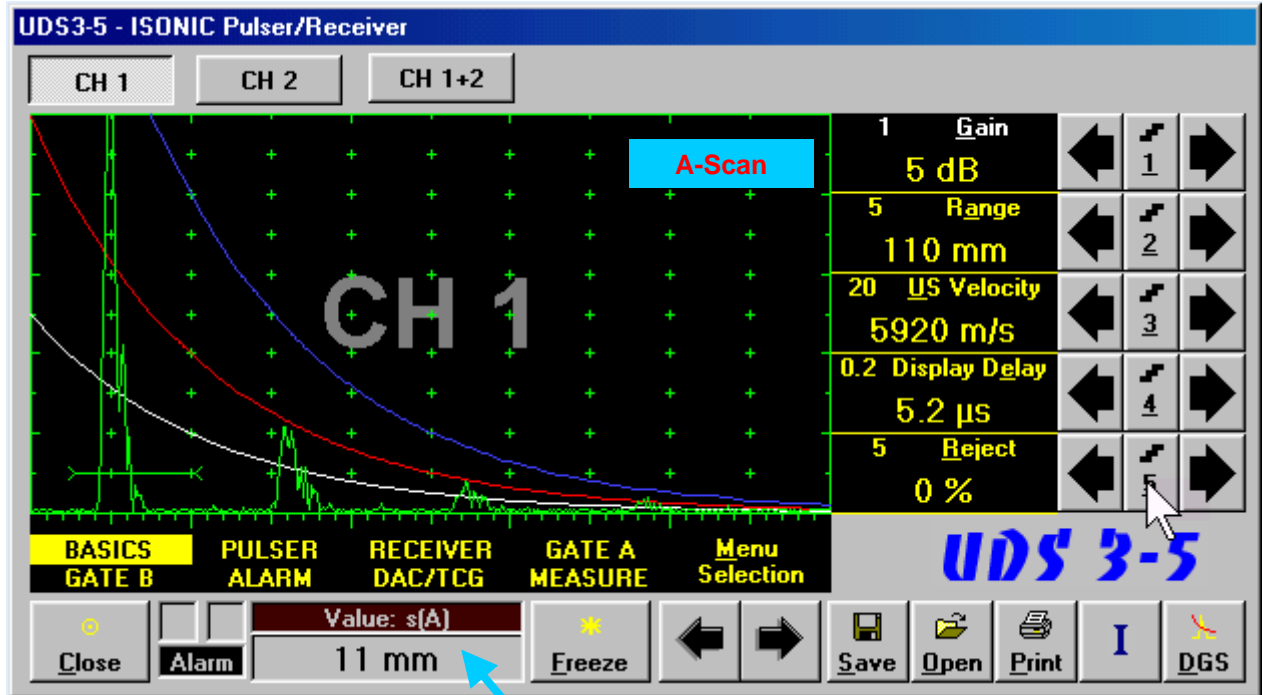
UDS3-5 - ISONIC Pulser/Receiver

CH 1 CH 2 CH 1+2

A-Scan

CH 1

1 Gain
5 dB
1

5 Range
110 mm
2

20 US Velocity
5920 m/s
3

0.2 Display Delay
5.2 µs
4

5 Reject
0 %
5

BASICS
GATE B

PULSER
ALARM

RECEIVER
DAC/TCG

GATE A
MEASURE

Menu
Selection

UDS 3-5

Close

Alarm

Value: s(A)
11 mm

Freeze

Save Open Print I DGS